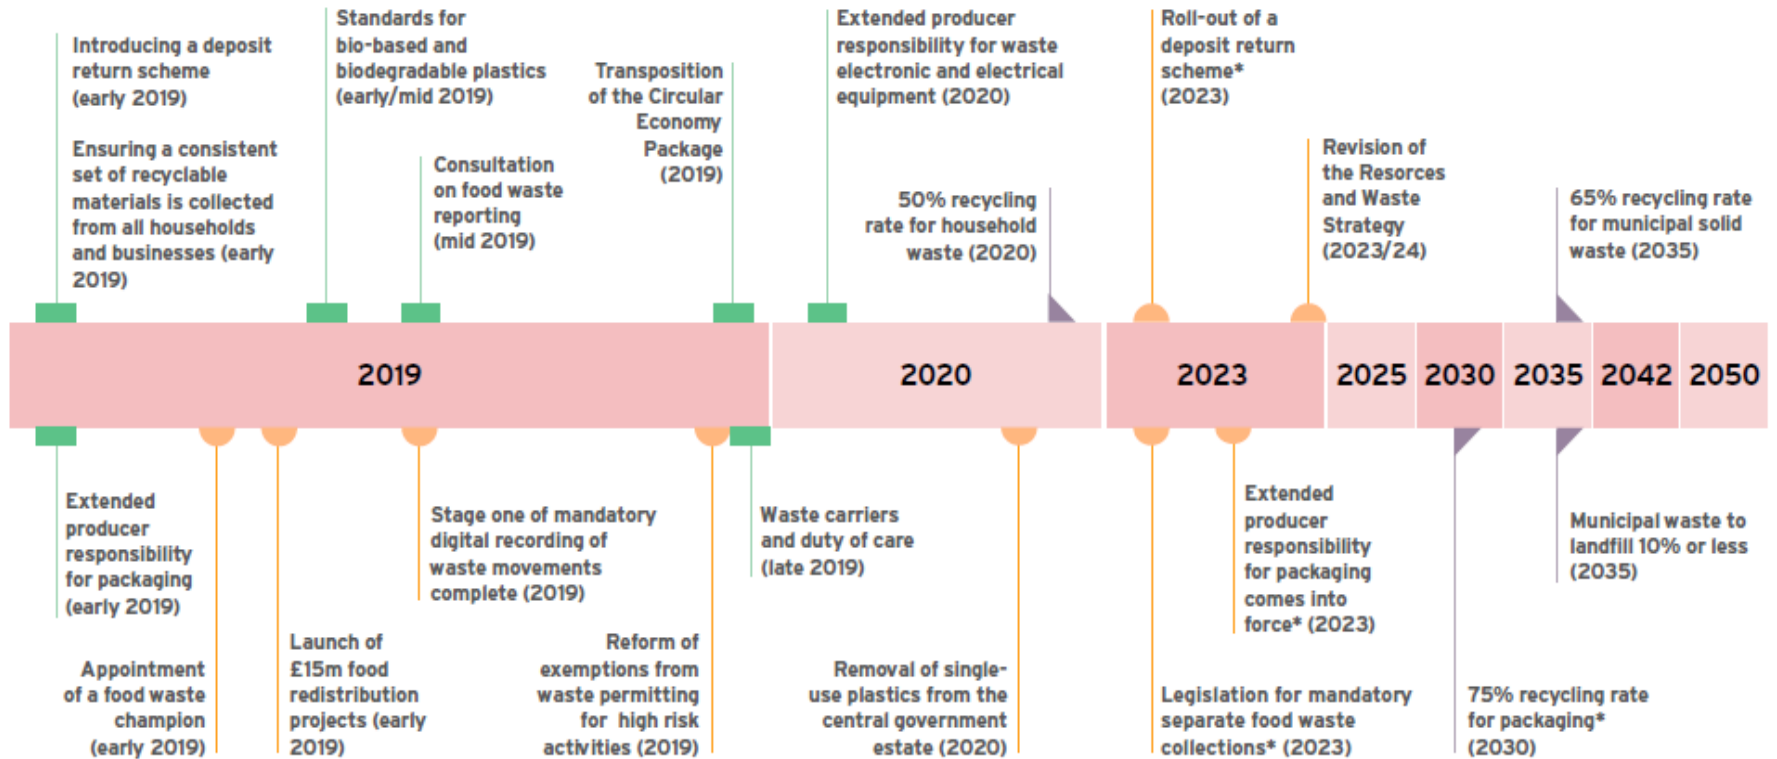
Introducing a deposit return scheme (early 2019)

Ensuring a consistent set of recyclable materials is collected from all households and businesses (early 2019)

Standards for bio-based and biodegradable plastics (early/mid 2019)

Consultation on food waste reporting (mid 2019)

Transposition of the Circular Economy Package (2019)

Extended producer responsibility for waste electronic and electrical equipment (2020)

50% recycling rate for household waste (2020)

Roll-out of a deposit return scheme* (2023)

Revision of the Resorces and Waste Strategy (2023/24)

65% recycling rate for municipal solid waste (2035)

2019

2020

2023

2025

2030

2035

2042

2050

Extended producer responsibility for packaging (early 2019)

Appointment of a food waste champion (early 2019)

Launch of £15m food redistribution projects (early 2019)

Stage one of mandatory digital recording of waste movements complete (2019)

Reform of exemptions from waste permitting for high risk activities (2019)

Waste carriers and duty of care (late 2019)

Removal of single-use plastics from the central government estate (2020)

Extended producer responsibility for packaging comes into force* (2023)

Legislation for mandatory separate food waste collections* (2023)

75% recycling rate for packaging* (2030)

Municipal waste to landfill 10% or less (2035)